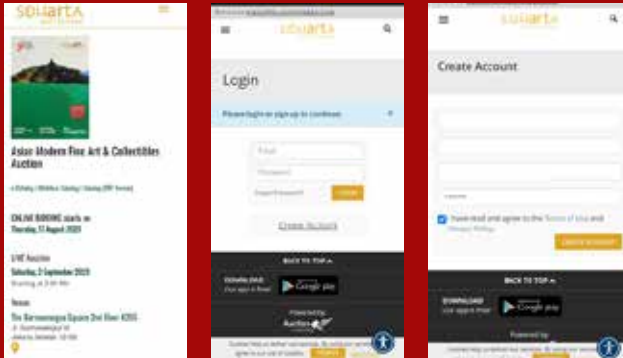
sidharta

Asian Modern Fine Art & Collectibles Auction

ONLINE BIDDING starts on Thursday, 17 August 2023

LIVE Auction Saturday, 2 September 2023

Venue: The Darmawangsa Square 2nd Floor

sidharta

Login

Please login or sign up to continue

Email

Password

Forgot Password?

LOGIN

Create Account

BACK TO TOP

DOWNLOAD Our apps it free!

Google play

Powered by

sidharta

Create Account

I have read and agree to the Terms of Use and Privacy Policy

CREATE ACCOUNT

BACK TO TOP

DOWNLOAD Our apps it free!

Google play

Powered by